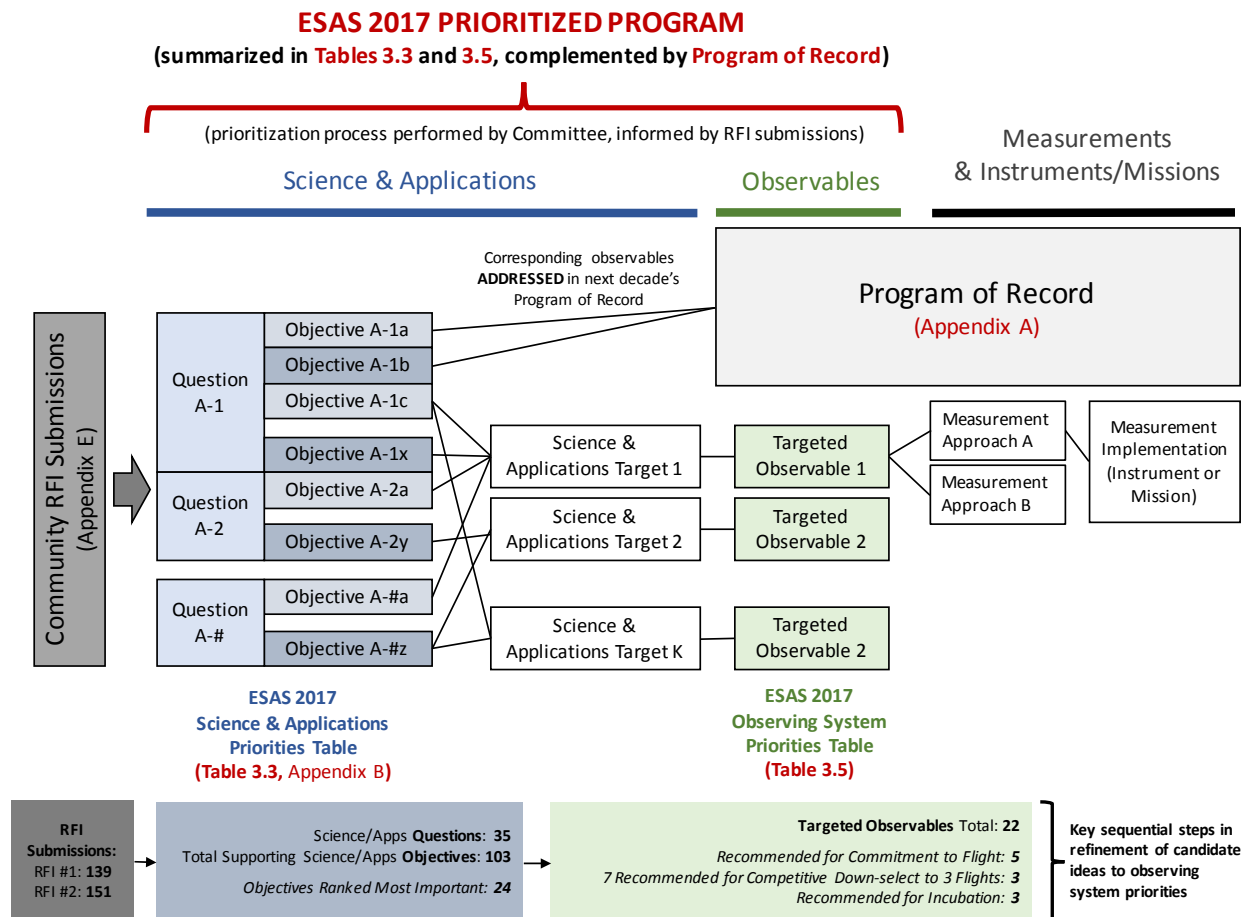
ESAS 2017 PRIORITIZED PROGRAM
(summarized in Tables 3.3 and 3.5, complemented by Program of Record)

(prioritization process performed by Committee, informed by RFI submissions)

Science & Applications

Observables

Measurements & Instruments/Missions

Corresponding observables ADDRESSED in next decade's Program of Record

Program of Record
(Appendix A)

Community RFI Submissions (Appendix E)

Question A-1

Objective A-1a
Objective A-1b
Objective A-1c
Objective A-1x

Question A-2

Objective A-2a
Objective A-2y

Question A-#

Objective A-#a
Objective A-#z

Science & Applications Target 1
Science & Applications Target 2
Science & Applications Target K

Targeted Observable 1
Targeted Observable 2
Targeted Observable 2

Measurement Approach A
Measurement Approach B

Measurement Implementation (Instrument or Mission)

ESAS 2017 Science & Applications Priorities Table (Table 3.3, Appendix B)

ESAS 2017 Observing System Priorities Table (Table 3.5)

RFI Submissions:
RFI #1: 139
RFI #2: 151

Science/Apps Questions: 35
Total Supporting Science/Apps Objectives: 103
Objectives Ranked Most Important: 24

Targeted Observables Total: 22
Recommended for Commitment to Flight: 5
7 Recommended for Competitive Down-select to 3 Flights: 3
Recommended for Incubation: 3

Key sequential steps in refinement of candidate ideas to observing system priorities